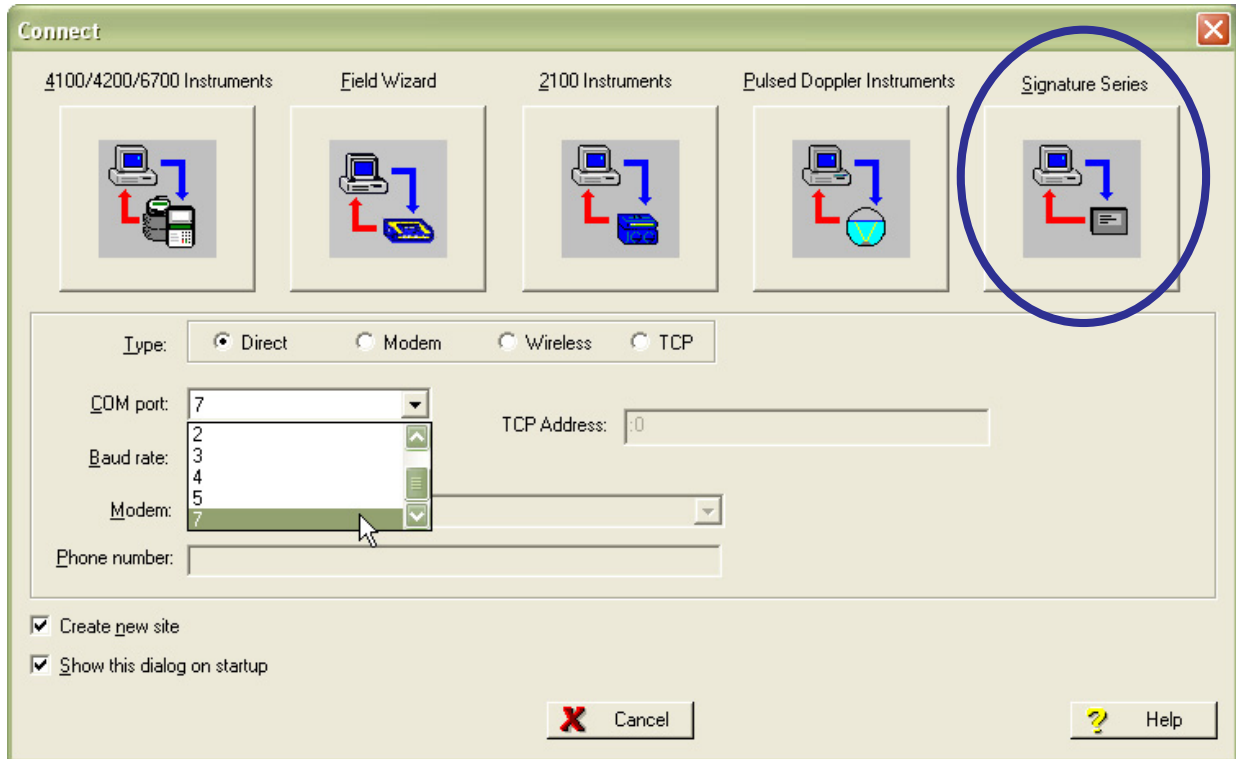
Connect

4100/4200/6700 Instruments

Field Wizard

2100 Instruments

Pulsed Doppler Instruments

Signature Series

Type: Direct Modem Wireless TCP

COM port: 7

2
3
4
5
7

TCP Address: :0

Baud rate:

Modem:

Phone number:

Create new site

Show this dialog on startup

Cancel

Help